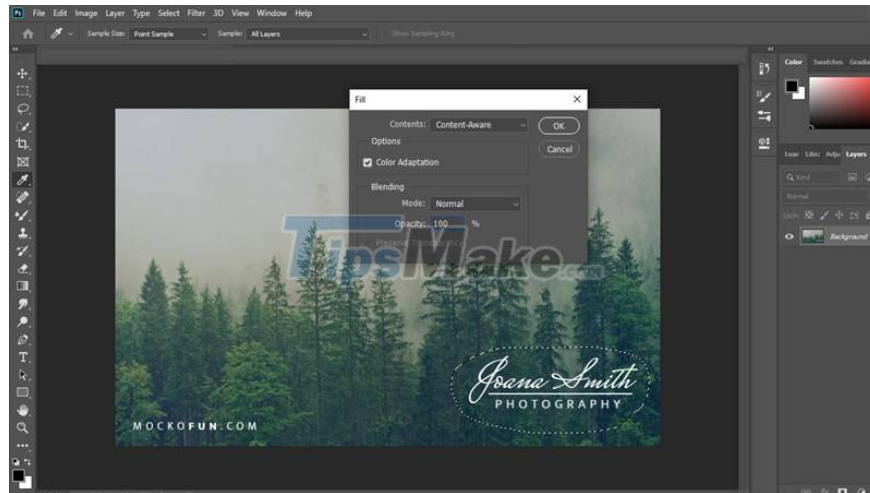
Ps File Edit Image Layer Type Select Filter 3D View Window Help

Sample Size: Point Sample Sample: All Layers Show Sampling Ring

Fill

Contents: Content-Aware

OK

Cancel

Options

Color Adaptation

Blending

Mode: Normal

Opacity: 100 %

Preserve Transparency

TipsMake.com

Color Swatches Gradie

Lear Libr Adju Layers

Kind

Normal

Lock:

Background

Joana Smith
PHOTOGRAPHY

MOCKOFUN.COM